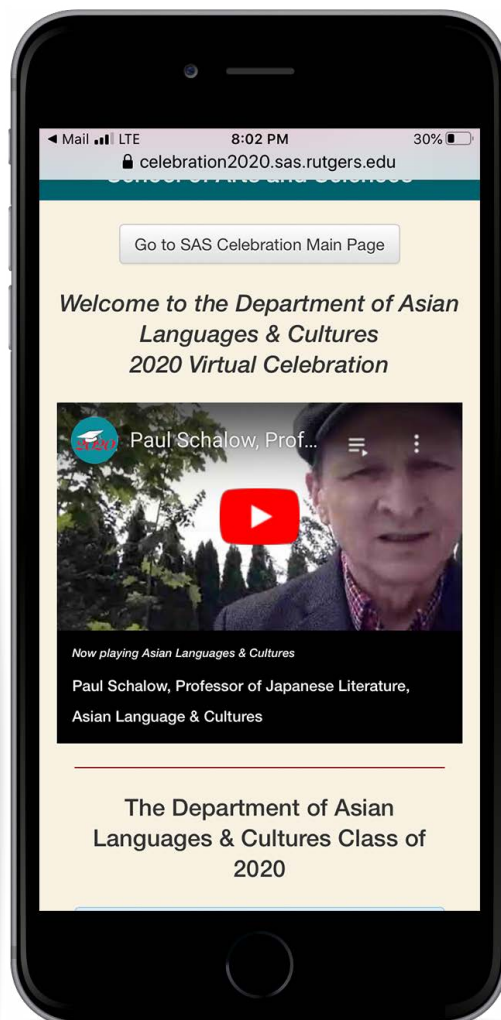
◀ Mail LTE 8:02 PM 30%
celebration2020.sas.rutgers.edu

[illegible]

Go to SAS Celebration Main Page

Welcome to the Department of Asian Languages & Cultures 2020 Virtual Celebration

Paul Schalow, Prof...

Now playing Asian Languages & Cultures

Paul Schalow, Professor of Japanese Literature, Asian Language & Cultures

The Department of Asian Languages & Cultures Class of 2020